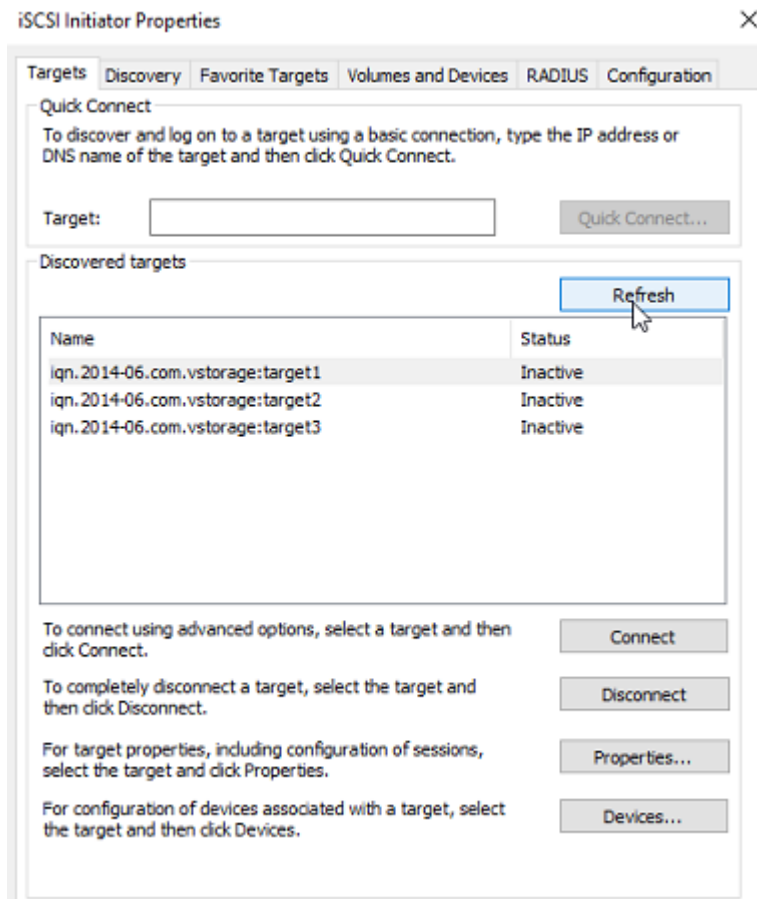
iSCSI Initiator Properties

×

Targets Discovery Favorite Targets Volumes and Devices RADIUS Configuration

Quick Connect

To discover and log on to a target using a basic connection, type the IP address or DNS name of the target and then click Quick Connect.

Target:

Quick Connect...

Discovered targets

Refresh

| Name | Status |
|---|---|
| iqn.2014-06.com.vstorage:target1 | Inactive |
| iqn.2014-06.com.vstorage:target2 | Inactive |
| iqn.2014-06.com.vstorage:target3 | Inactive |

To connect using advanced options, select a target and then click Connect.

Connect

To completely disconnect a target, select the target and then click Disconnect.

Disconnect

For target properties, including configuration of sessions, select the target and click Properties.

Properties...

For configuration of devices associated with a target, select the target and then click Devices.

Devices...